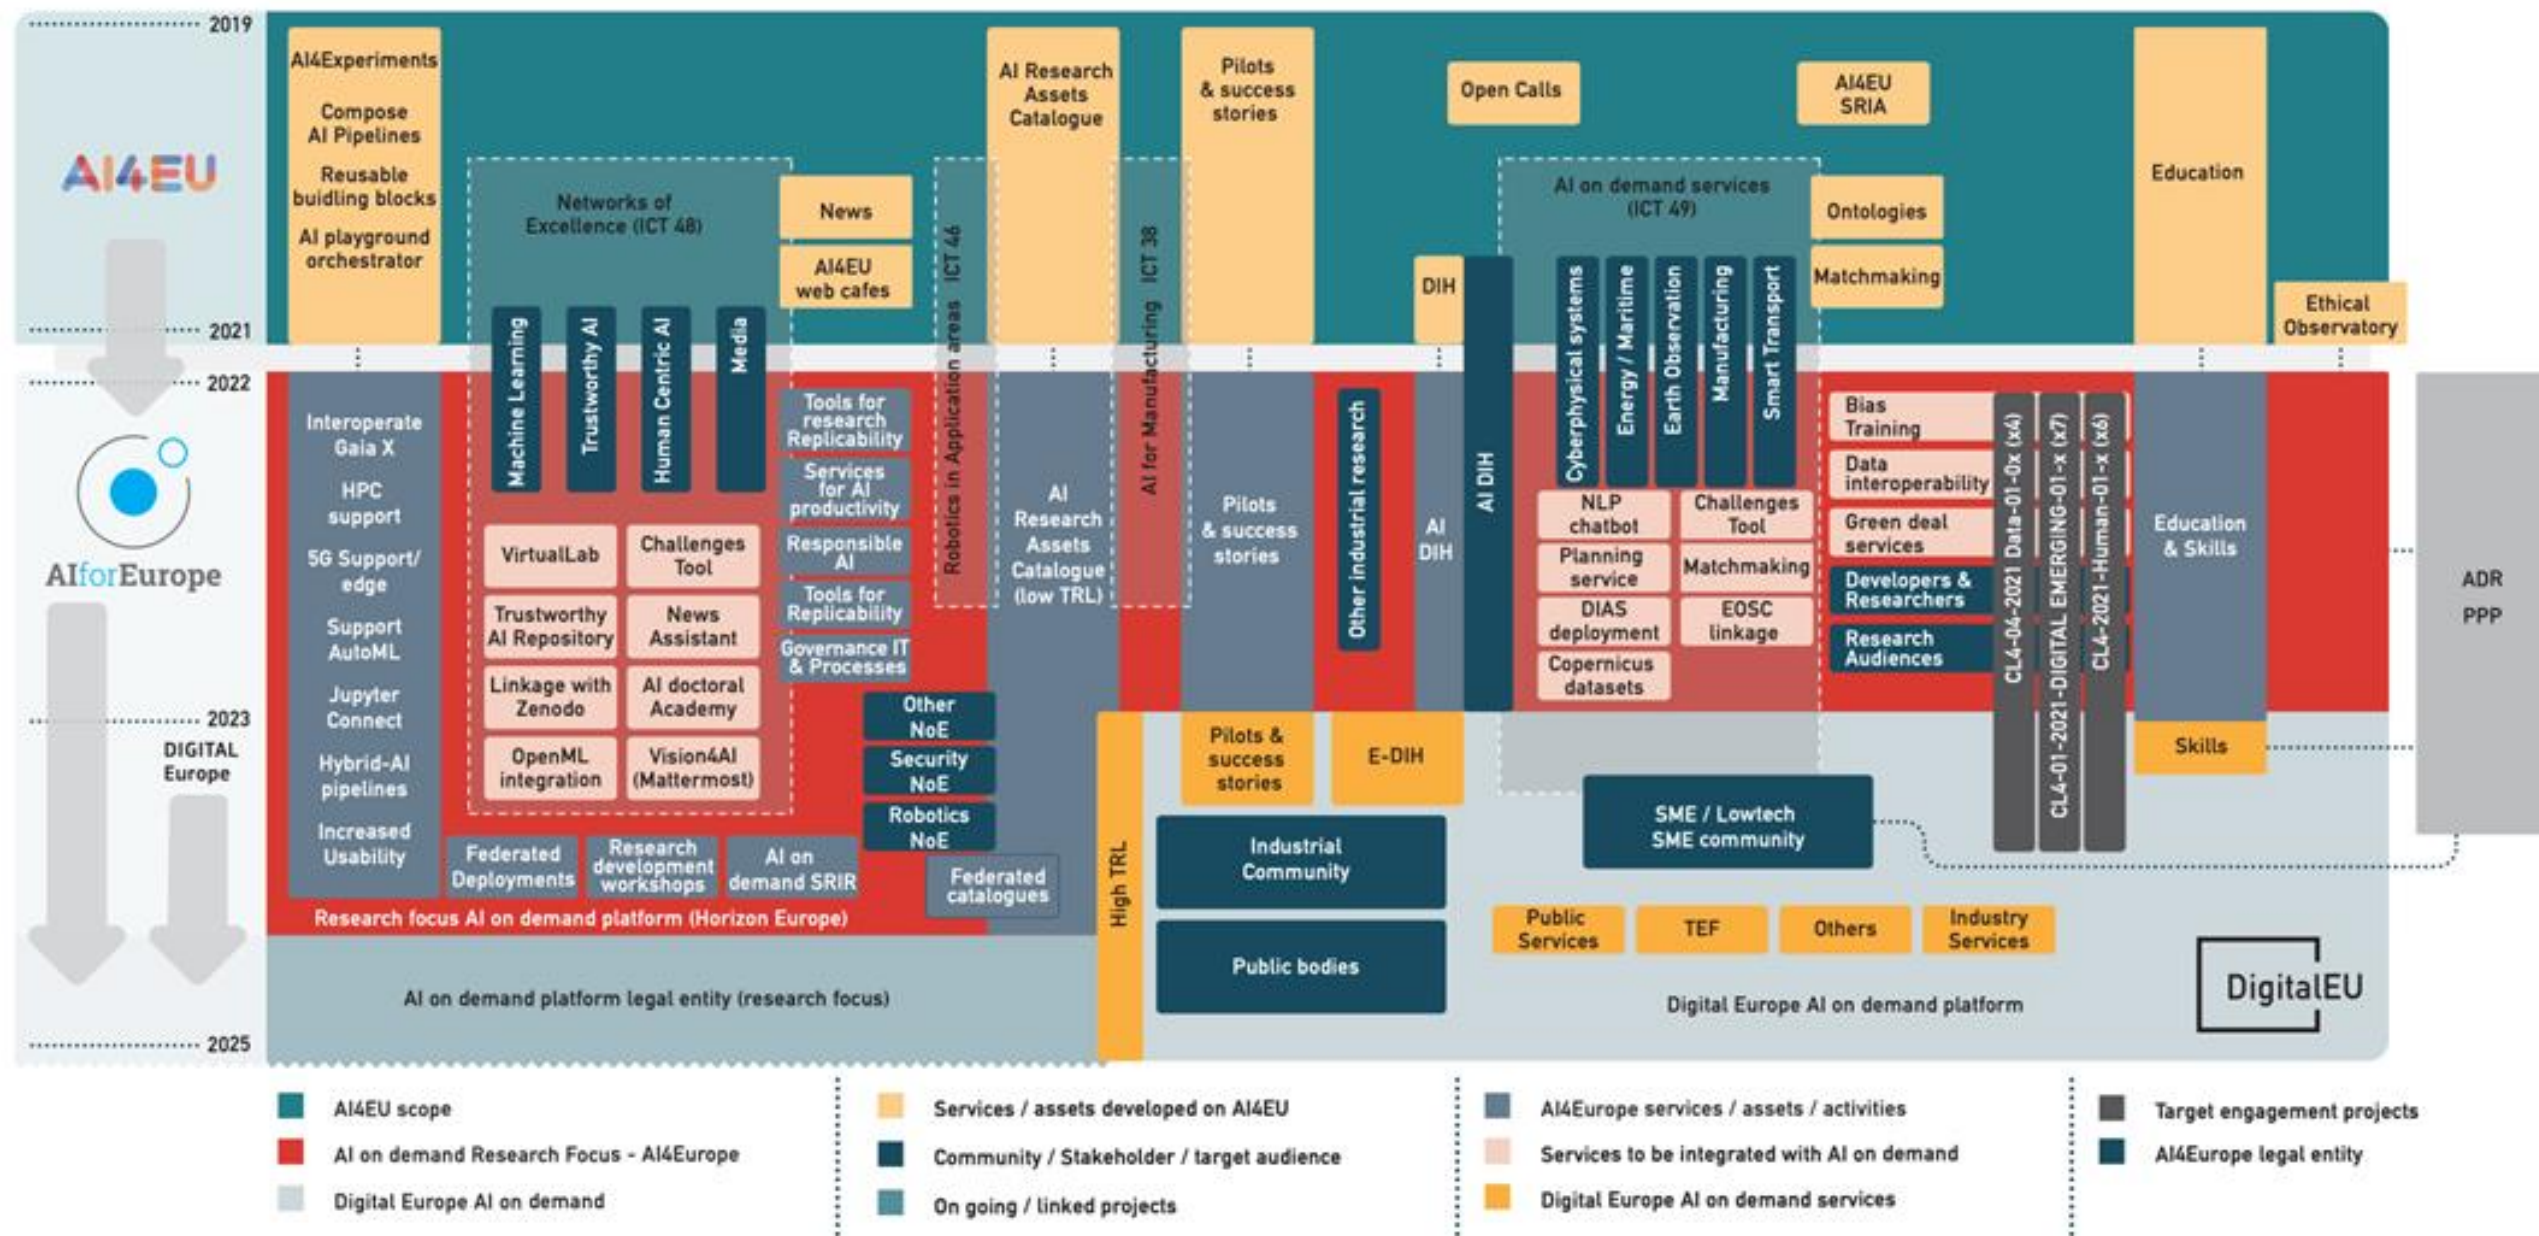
2019
2021
2022
2023
2025

AI4EU

AIforEurope

DIGITAL Europe

AI4Experiments
Compose AI Pipelines
Reusable buidling blocks
AI playground orchestrator

Networks of Excellence (ICT 48)

News
AI4EU web cafes

ICT 46
Robotics in Application areas

AI Research Assets Catalogue

ICT 38
AI for Manufacturing

Pilots & success stories

Open Calls

AI4EU SRIA

AI on demand services (ICT 49)

Ontologies
Matchmaking

DIH

Education

Ethical Observatory

Machine Learning
Trustworthy AI
Human Centric AI
Media

Cyberphysical systems
Energy / Maritime
Earth Observation
Manufacturing
Smart Transport

Interoperate Gaia X
HPC support
5G Support/ edge
Support AutoML
Jupyter Connect
Hybrid-AI pipelines
Increased Usability

Tools for research Replicability
Services for AI productivity
Responsible AI
Tools for Replicability
Governance IT & Processes

VirtualLab
Challenges Tool
Trustworthy AI Repository
News Assistant
Linkage with Zenodo
AI doctoral Academy
OpenML integration
Vision4AI (Mattermost)

Other NoE
Security NoE
Robotics NoE

AI Research Assets Catalogue (low TRL)

Pilots & success stories

Other industrial research

AI DIH

AI DIH

NLP chatbot
Challenges Tool
Planning service
Matchmaking
DIAS deployment
EOSC linkage
Copernicus datasets

Bias Training
Data interoperability
Green deal services
Developers & Researchers
Research Audiences

CL4-04-2021 Data-01-0x (x4)
CL4-01-2021-DIGITAL EMERGING-01-x (x7)
CL4-2021-Human-01-x (x6)

Education & Skills

ADR PPP

Federated Deployments
Research development workshops
AI on demand SRIR
Federated catalogues

Research focus AI on demand platform (Horizon Europe)

High TRL

Pilots & success stories
E-DIH

Skills

Industrial Community
Public bodies

SME / Lowtech SME community

Public Services
TEF
Others
Industry Services

AI on demand platform legal entity (research focus)

Digital Europe AI on demand platform

DigitalEU

AI4EU scope
AI on demand Research Focus - AI4Europe
Digital Europe AI on demand
Services / assets developed on AI4EU
Community / Stakeholder / target audience
On going / linked projects
AI4Europe services / assets / activities
Services to be integrated with AI on demand
Digital Europe AI on demand services
Target engagement projects
AI4Europe legal entity